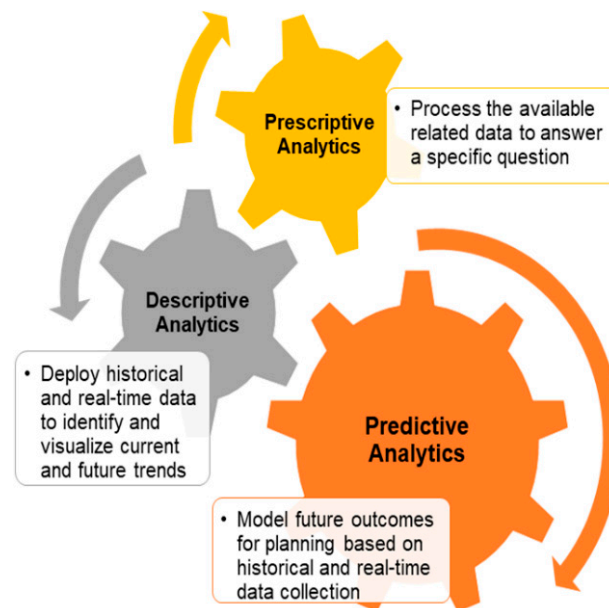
Prescriptive Analytics

• Process the available related data to answer a specific question

Descriptive Analytics

• Deploy historical and real-time data to identify and visualize current and future trends

Predictive Analytics

• Model future outcomes for planning based on historical and real-time data collection